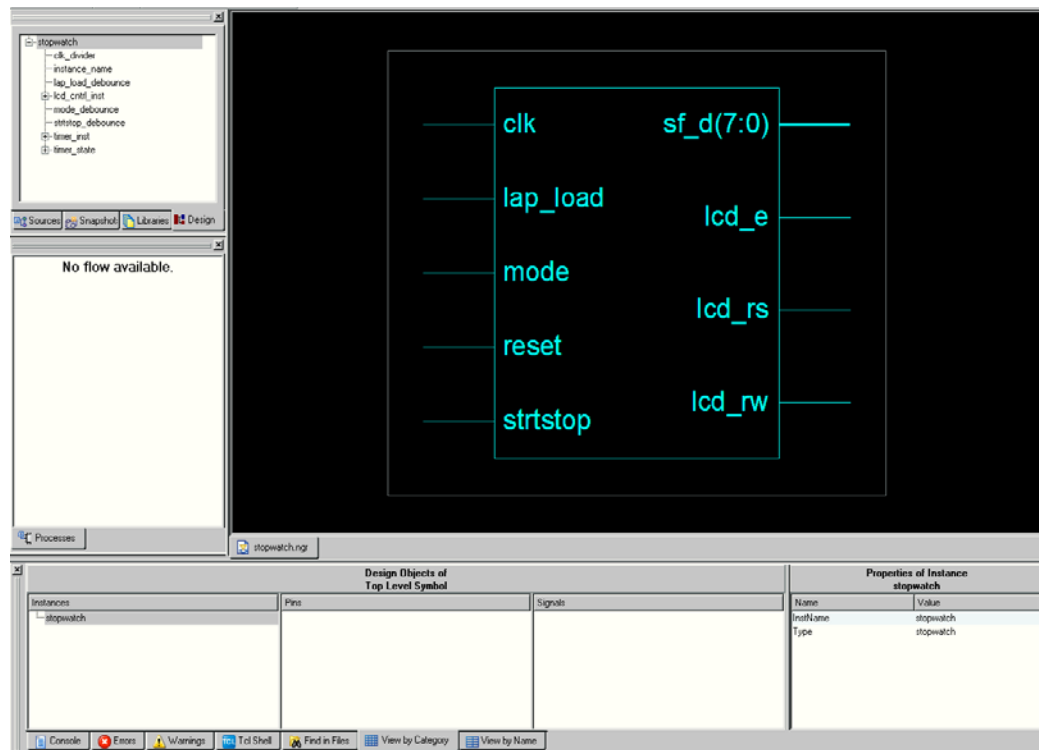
stopwatch
clk_divider
instance_name
lap_load_debounce
lcd_cntrl_inst
mode_debounce
strtstop_debounce
timer_inst
timer_state

Sources | Snapshot | Libraries | Design

No flow available.

Processes

clk
lap_load
mode
reset
strtstop
sf_d(7:0)
lcd_e
lcd_rs
lcd_rw

stopwatch.ngr

Design Objects of Top Level Symbol

| Instances | Pins | Signals |
|---|---|---|
| stopwatch | | |

Properties of Instance stopwatch

| Name | Value |
|---|---|
| InstName | stopwatch |
| Type | stopwatch |

Console | Errors | Warnings | Tcl Shell | Find in Files | View by Category | View by Name